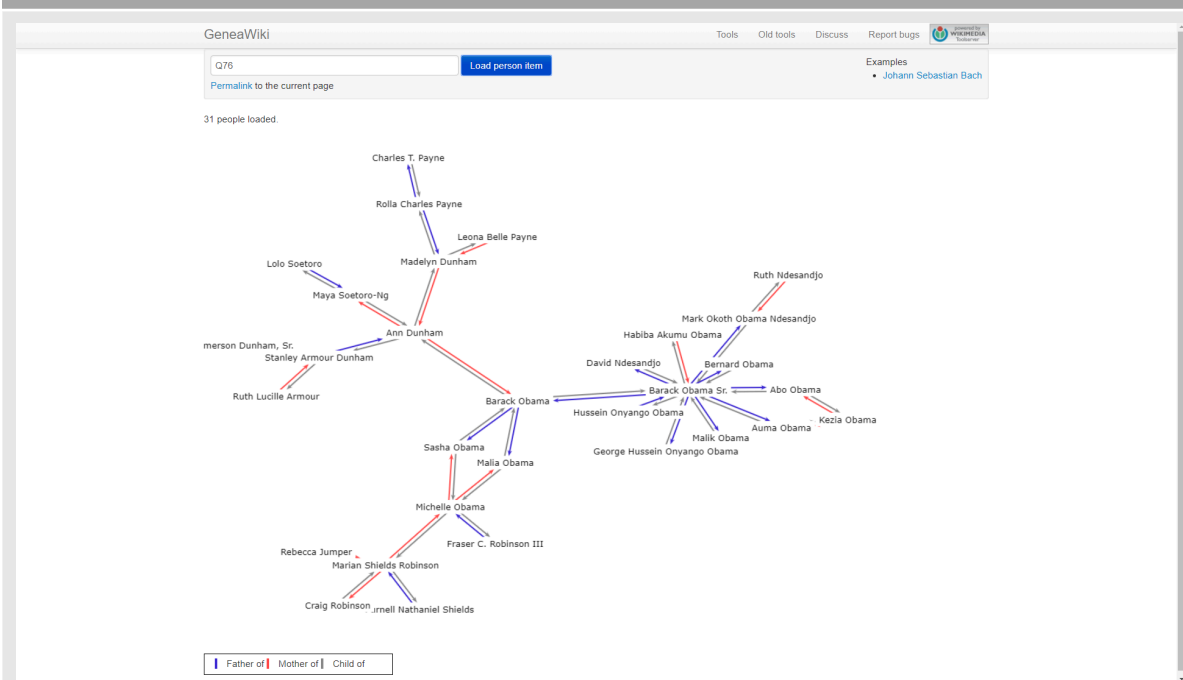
GeneaWiki

Tools Old tools Discuss Report bugs powered by WIKIMEDIA Toolserver

Q76

Load person item

Permalink to the current page

Examples

• Johann Sebastian Bach

31 people loaded.

Charles T. Payne

Rolla Charles Payne

Leona Belle Payne

Madelyn Dunham

Lolo Soetoro

Maya Soetoro-Ng

Ruth Ndesandjo

Mark Okoth Obama Ndesandjo

Habiba Akumu Obama

Ann Dunham

merson Dunham, Sr.

Stanley Armour Dunham

Bernard Obama

David Ndesandjo

Barack Obama Sr.

Abo Obama

Ruth Lucille Armour

Barack Obama

Hussein Onyango Obama

Kezia Obama

Auma Obama

Malik Obama

George Hussein Onyango Obama

Sasha Obama

Malia Obama

Michelle Obama

Fraser C. Robinson III

Rebecca Jumper

Marian Shields Robinson

Craig Robinson

urnell Nathaniel Shields

Father of Mother of Child of